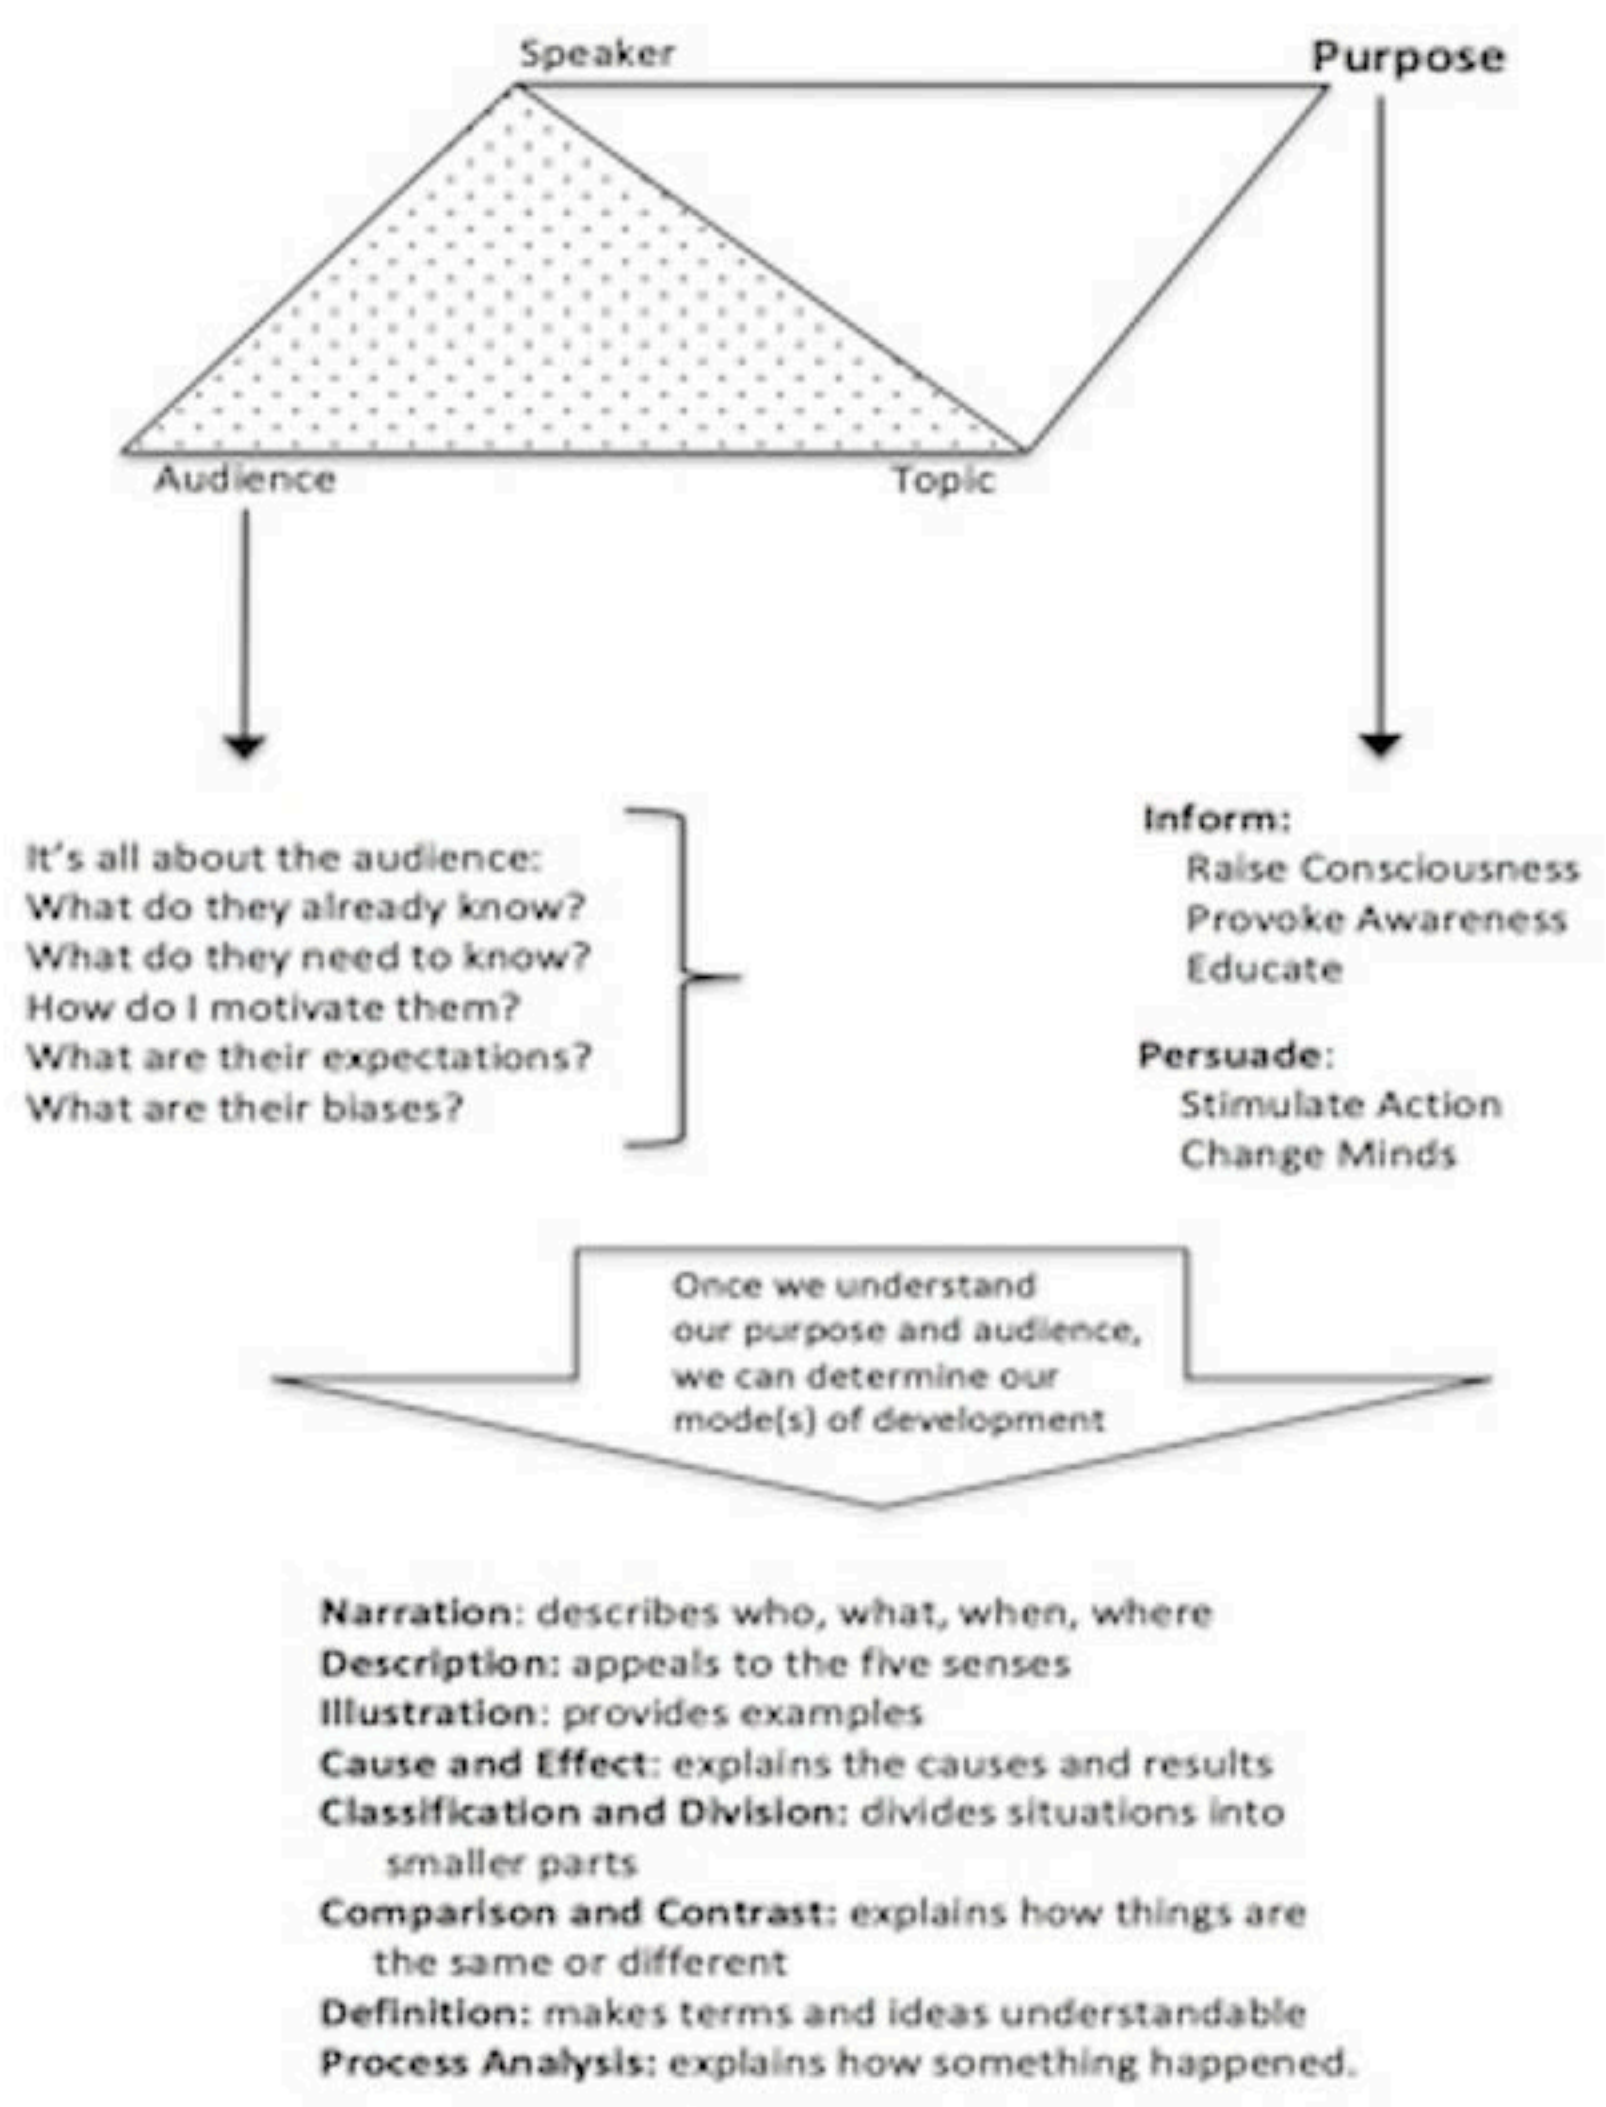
Speaker

Purpose

Audience

Topic

It's all about the audience:
What do they already know?
What do they need to know?
How do I motivate them?
What are their expectations?
What are their biases?

Inform:
Raise Consciousness
Provoke Awareness
Educate

Persuade:
Stimulate Action
Change Minds

Once we understand our purpose and audience, we can determine our mode(s) of development

Narration: describes who, what, when, where
Description: appeals to the five senses
Illustration: provides examples
Cause and Effect: explains the causes and results
Classification and Division: divides situations into smaller parts
Comparison and Contrast: explains how things are the same or different
Definition: makes terms and ideas understandable
Process Analysis: explains how something happened.